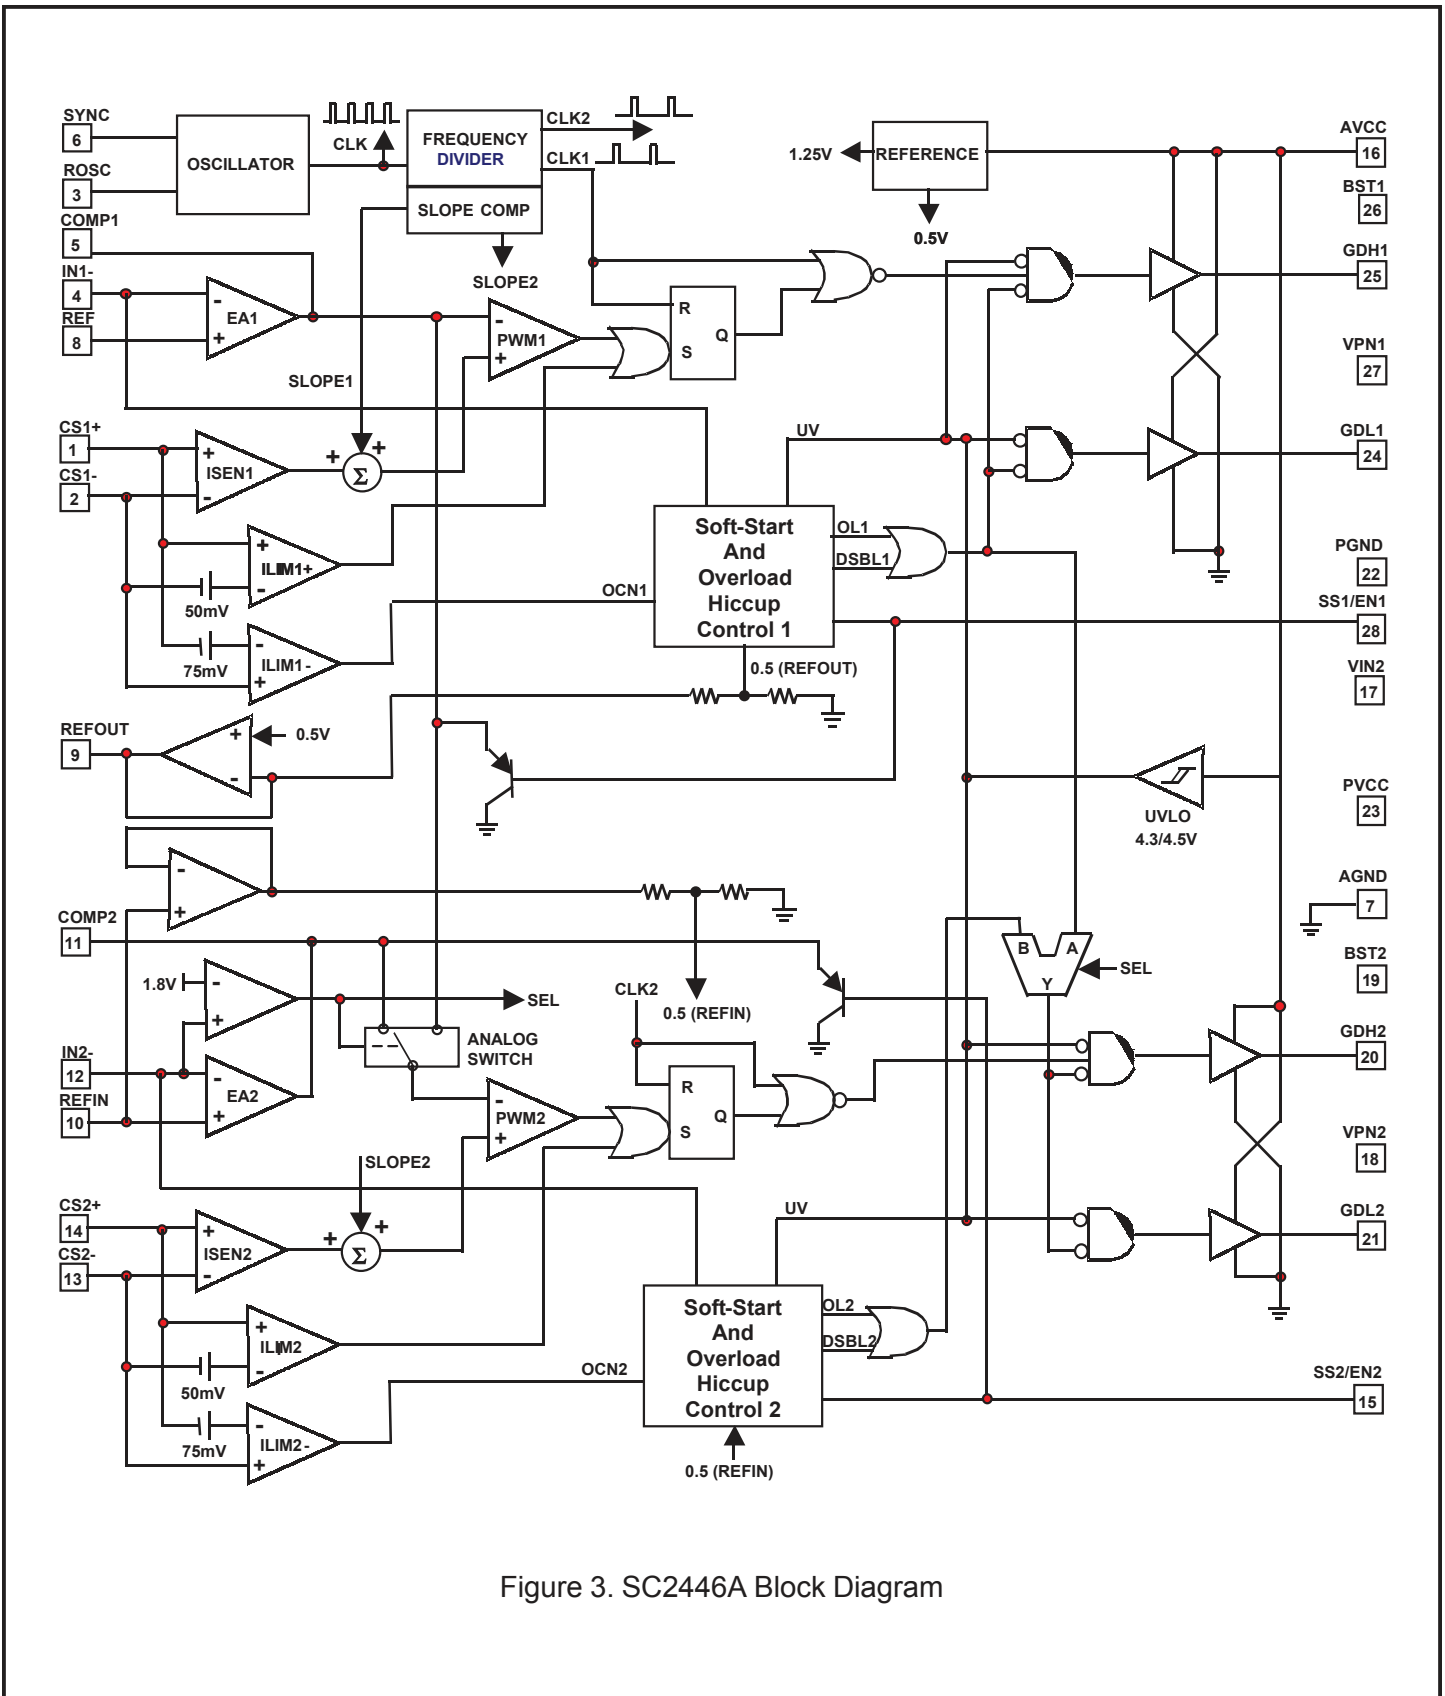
SYNC
6
ROSC
3
COMP1
5
IN1-
4
REF
8
OSCILLATOR
CLK
FREQUENCY DIVIDER
SLOPE COMP
CLK2
CLK1
SLOPE2
REFERENCE
1.25V
0.5V
AVCC
16
BST1
26
GDH1
25
VPN1
27
GDL1
24
PGND
22
SS1/EN1
28
VIN2
17
PVCC
23
AGND
7
BST2
19
GDH2
20
VPN2
18
GDL2
21
SS2/EN2
15
EA1
PWM1
SLOPE1
R
S
Q
UV
CS1+
1
CS1-
2
ISEN1
$\Sigma$
ILIM1+
50mV
75mV
ILIM1-
Soft-Start And Overload Hiccup Control 1
OL1
DSBL1
OCN1
0.5 (REFOUT)
REFOUT
9
0.5V
UVLO
4.3/4.5V
COMP2
11
1.8V
SEL
IN2-
12
REFIN
10
EA2
ANALOG SWITCH
CLK2
0.5 (REFIN)
PWM2
R
S
Q
B
A
Y
SEL
SLOPE2
UV
CS2+
14
CS2-
13
ISEN2
$\Sigma$
ILIM2
50mV
75mV
ILIM2-
Soft-Start And Overload Hiccup Control 2
OL2
DSBL2
OCN2
0.5 (REFIN)

Figure 3. SC2446A Block Diagram